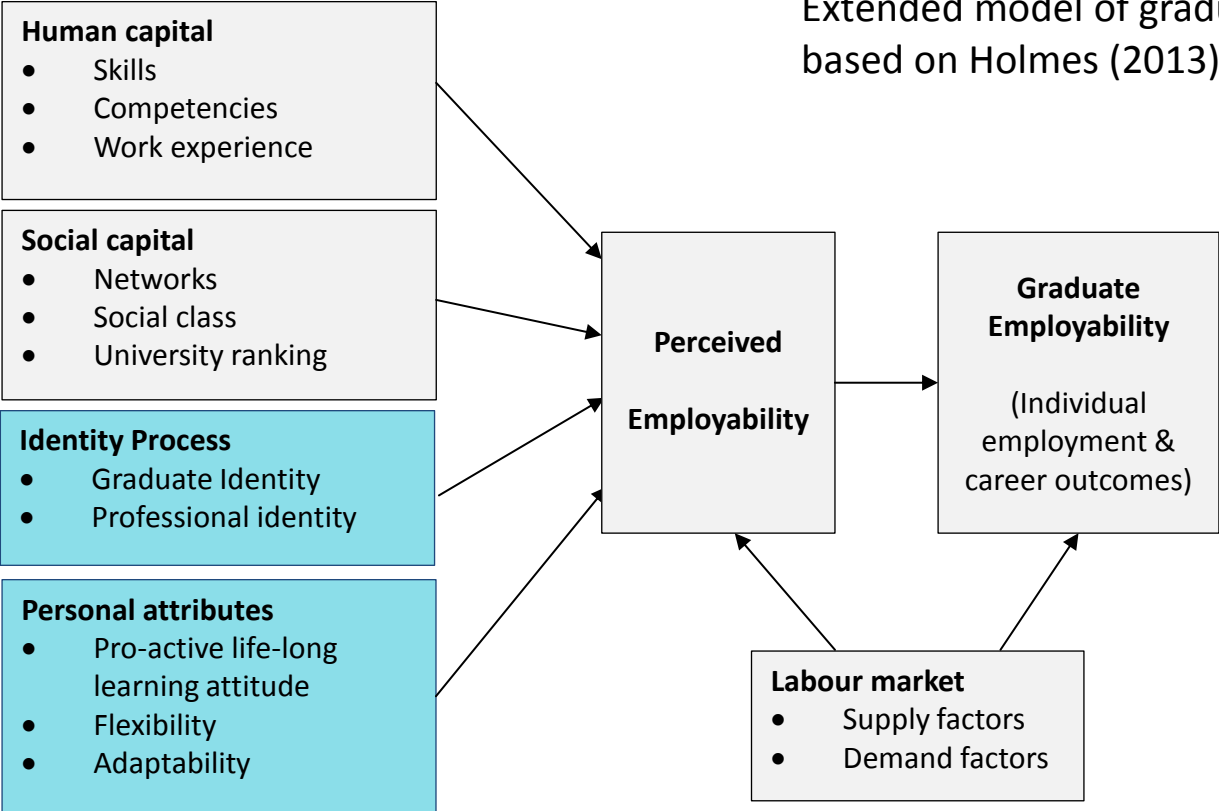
Extended model of grad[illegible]
based on Holmes (2013)

**Human capital**
- Skills
- Competencies
- Work experience

**Social capital**
- Networks
- Social class
- University ranking

**Identity Process**
- Graduate Identity
- Professional identity

**Personal attributes**
- Pro-active life-long learning attitude
- Flexibility
- Adaptability

**Perceived**

**Employability**

**Graduate Employability**

(Individual employment & career outcomes)

**Labour market**
- Supply factors
- Demand factors